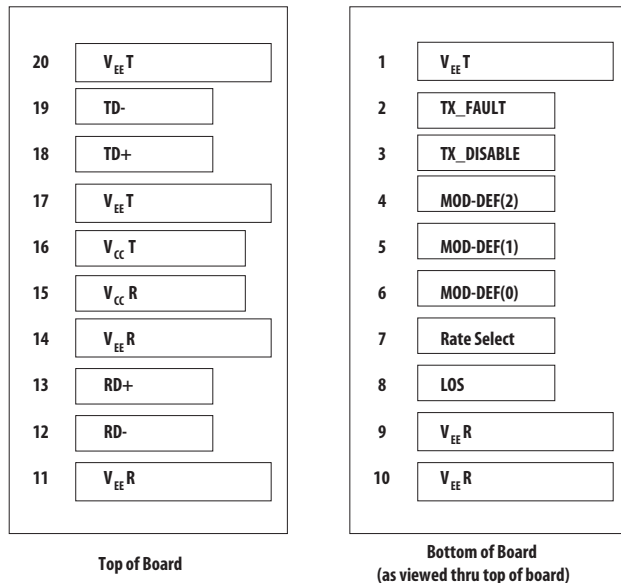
20 $V_{EE}T$
19 TD-
18 TD+
17 $V_{EE}T$
16 $V_{CC}T$
15 $V_{CC}R$
14 $V_{EE}R$
13 RD+
12 RD-
11 $V_{EE}R$

Top of Board

1 $V_{EE}T$
2 TX_FAULT
3 TX_DISABLE
4 MOD-DEF(2)
5 MOD-DEF(1)
6 MOD-DEF(0)
7 Rate Select
8 LOS
9 $V_{EE}R$
10 $V_{EE}R$

Bottom of Board
(as viewed thru top of board)